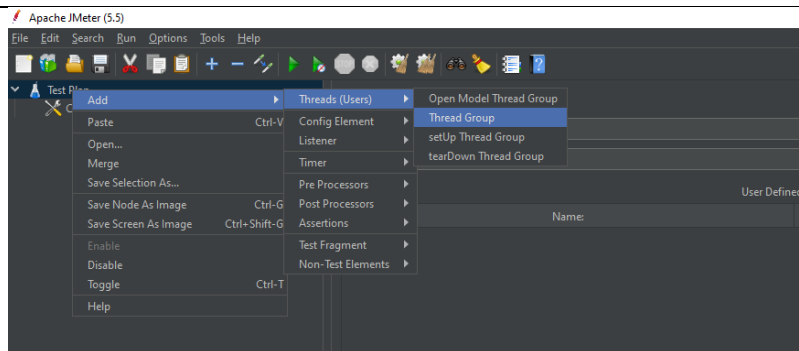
Apache JMeter (5.5)

File Edit Search Run Options Tools Help

Test Plan

Add
Paste Ctrl-V
Open...
Merge
Save Selection As...
Save Node As Image Ctrl-G
Save Screen As Image Ctrl+Shift-G
Enable
Disable
Toggle Ctrl-T
Help

Threads (Users)
Config Element
Listener
Timer
Pre Processors
Post Processors
Assertions
Test Fragment
Non-Test Elements

Open Model Thread Group
Thread Group
setUp Thread Group
tearDown Thread Group

User Defined

Name: